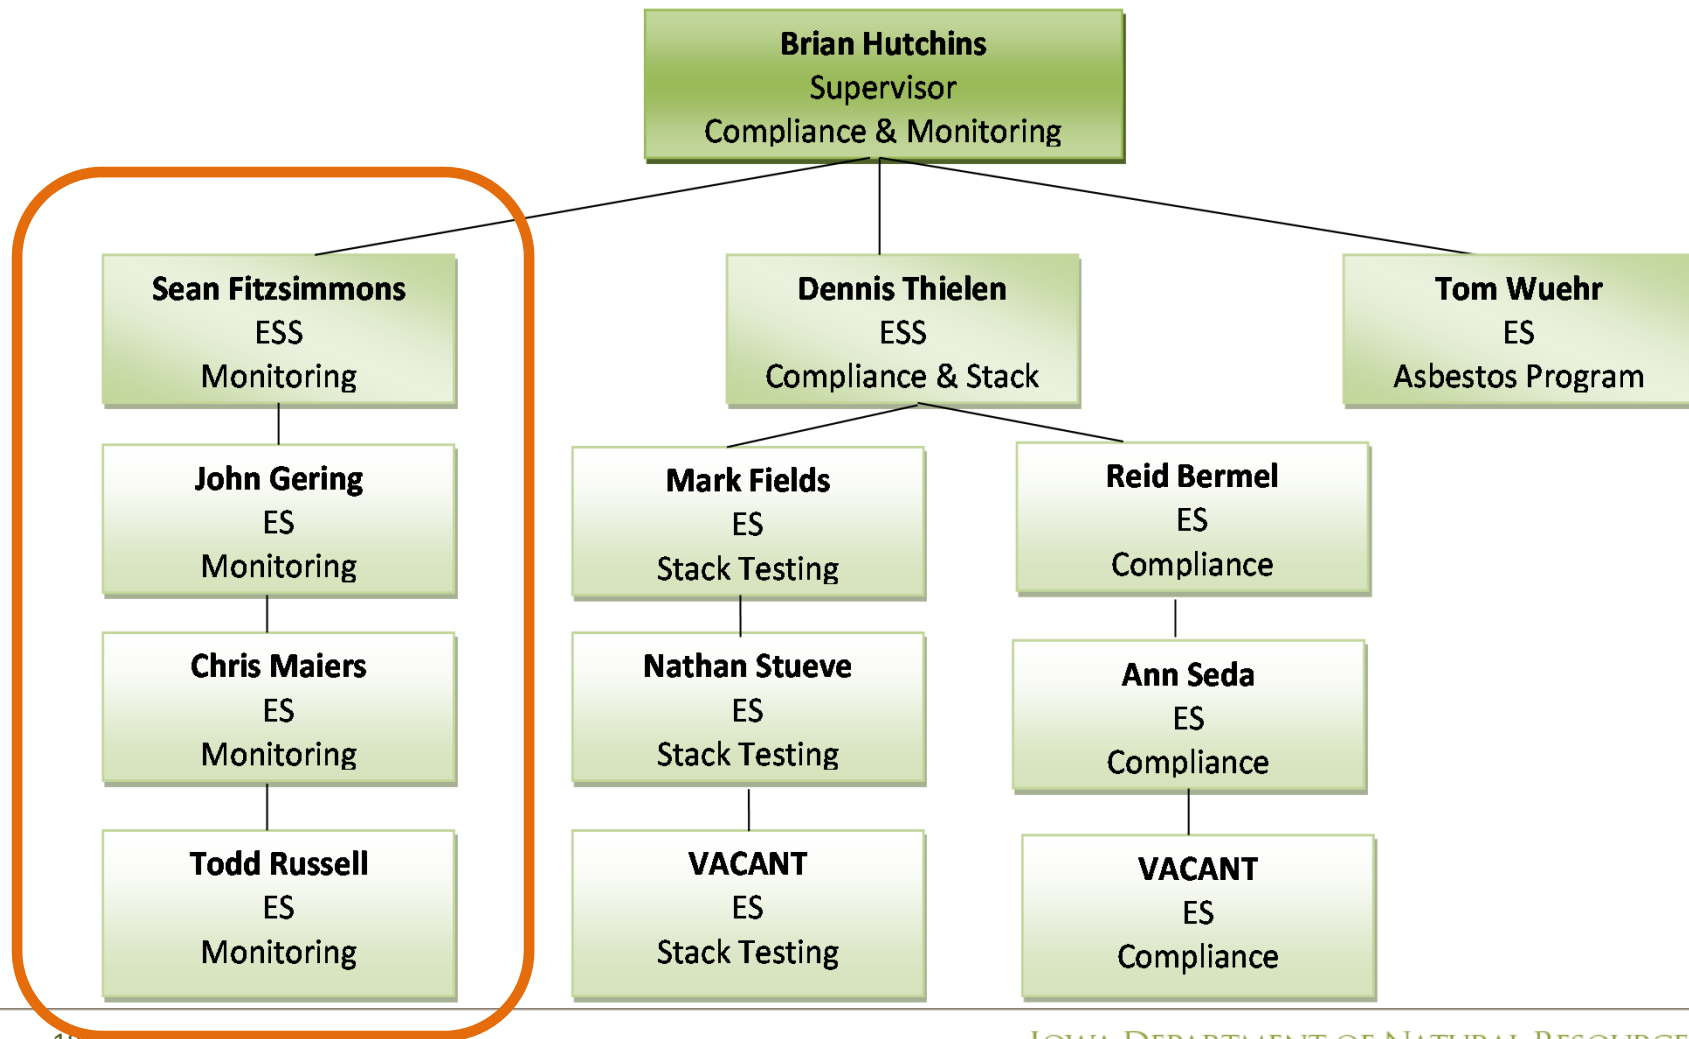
Brian Hutchins
Supervisor
Compliance & Monitoring

Sean Fitzsimmons
ESS
Monitoring

John Gering
ES
Monitoring

Chris Maiers
ES
Monitoring

Todd Russell
ES
Monitoring

Dennis Thielen
ESS
Compliance & Stack

Mark Fields
ES
Stack Testing

Nathan Stueve
ES
Stack Testing

VACANT
ES
Stack Testing

Reid Bermel
ES
Compliance

Ann Seda
ES
Compliance

VACANT
ES
Compliance

Tom Wuehr
ES
Asbestos Program

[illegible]

Iowa Department of Natural Resource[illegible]